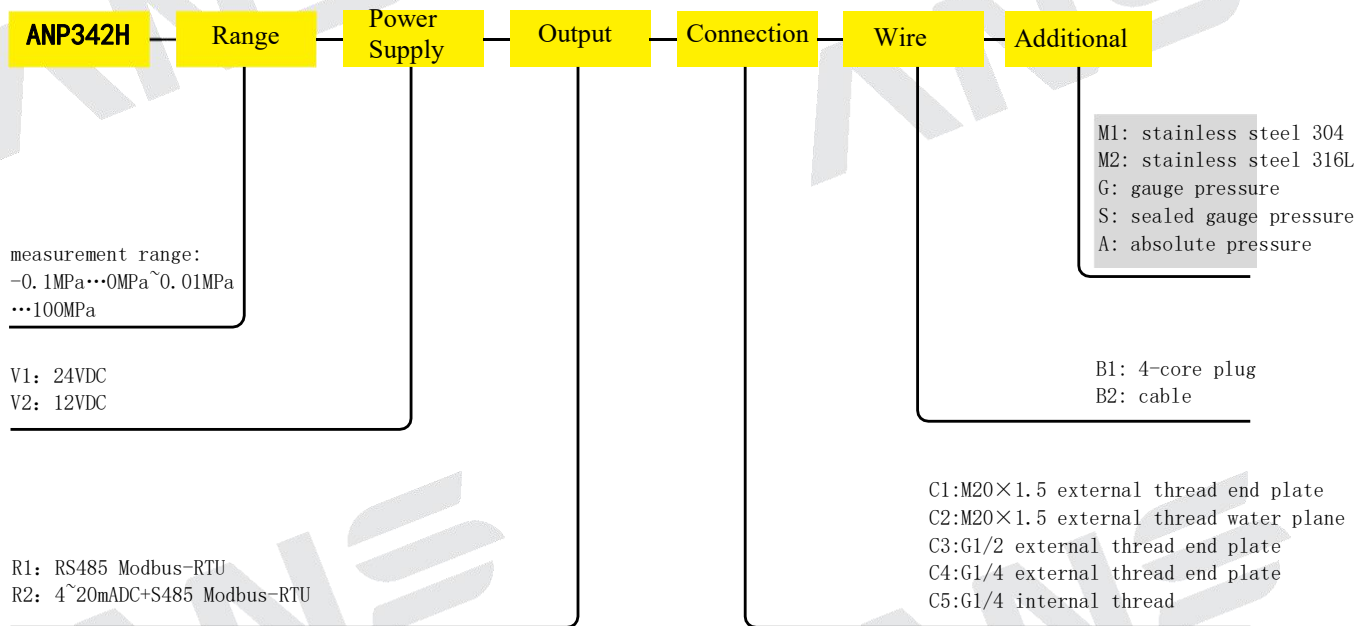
ANP342H — Range — Power Supply — Output — Connection — Wire — Additional

M1: stainless steel 304
M2: stainless steel 316L
G: gauge pressure
S: sealed gauge pressure
A: absolute pressure

measurement range:
-0.1MPa…0MPa~0.01MPa
…100MPa

V1: 24VDC
V2: 12VDC

B1: 4-core plug
B2: cable

C1:M20×1.5 external thread end plate
C2:M20×1.5 external thread water plane
C3:G1/2 external thread end plate
C4:G1/4 external thread end plate
C5:G1/4 internal thread

R1: RS485 Modbus-RTU
R2: 4~20mADC+S485 Modbus-RTU